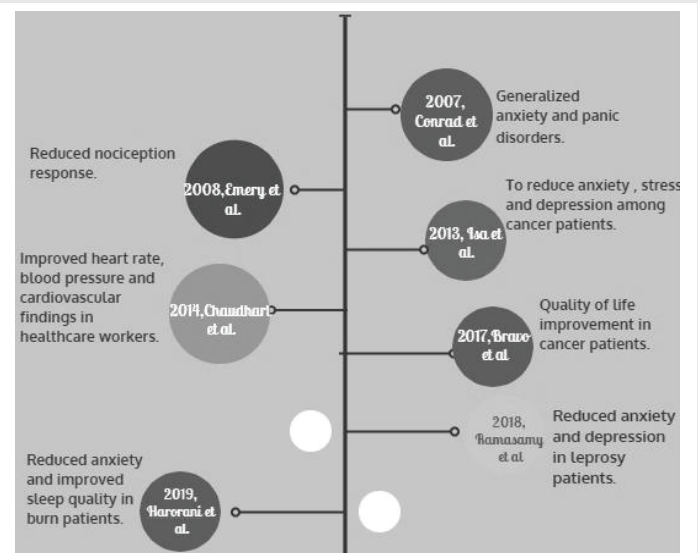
2007, Conrad et al.

Generalized anxiety and panic disorders.

Reduced nociception response.

2008, Emery et al.

To reduce anxiety , stress and depression among cancer patients.

2013, Isa et al.

Improved heart rate, blood pressure and cardiovascular findings in healthcare workers.

2014, Chaudhari et al.

Quality of life improvement in cancer patients.

2017, Bravo et al

2018, Ramasamy et al

Reduced anxiety and depression in leprosy patients.

Reduced anxiety and improved sleep quality in burn patients.

2019, Harorani et al.